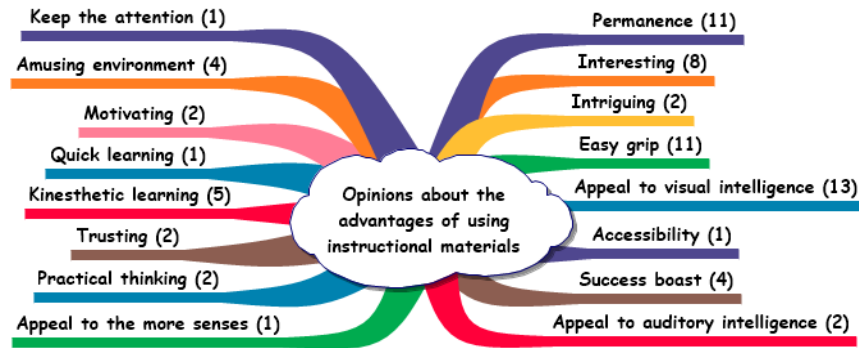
Opinions about the advantages of using instructional materials

Keep the attention (1)

Amusing environment (4)

Motivating (2)

Quick learning (1)

Kinesthetic learning (5)

Trusting (2)

Practical thinking (2)

Appeal to the more senses (1)

Permanence (11)

Interesting (8)

Intriguing (2)

Easy grip (11)

Appeal to visual intelligence (13)

Accessibility (1)

Success boast (4)

Appeal to auditory intelligence (2)